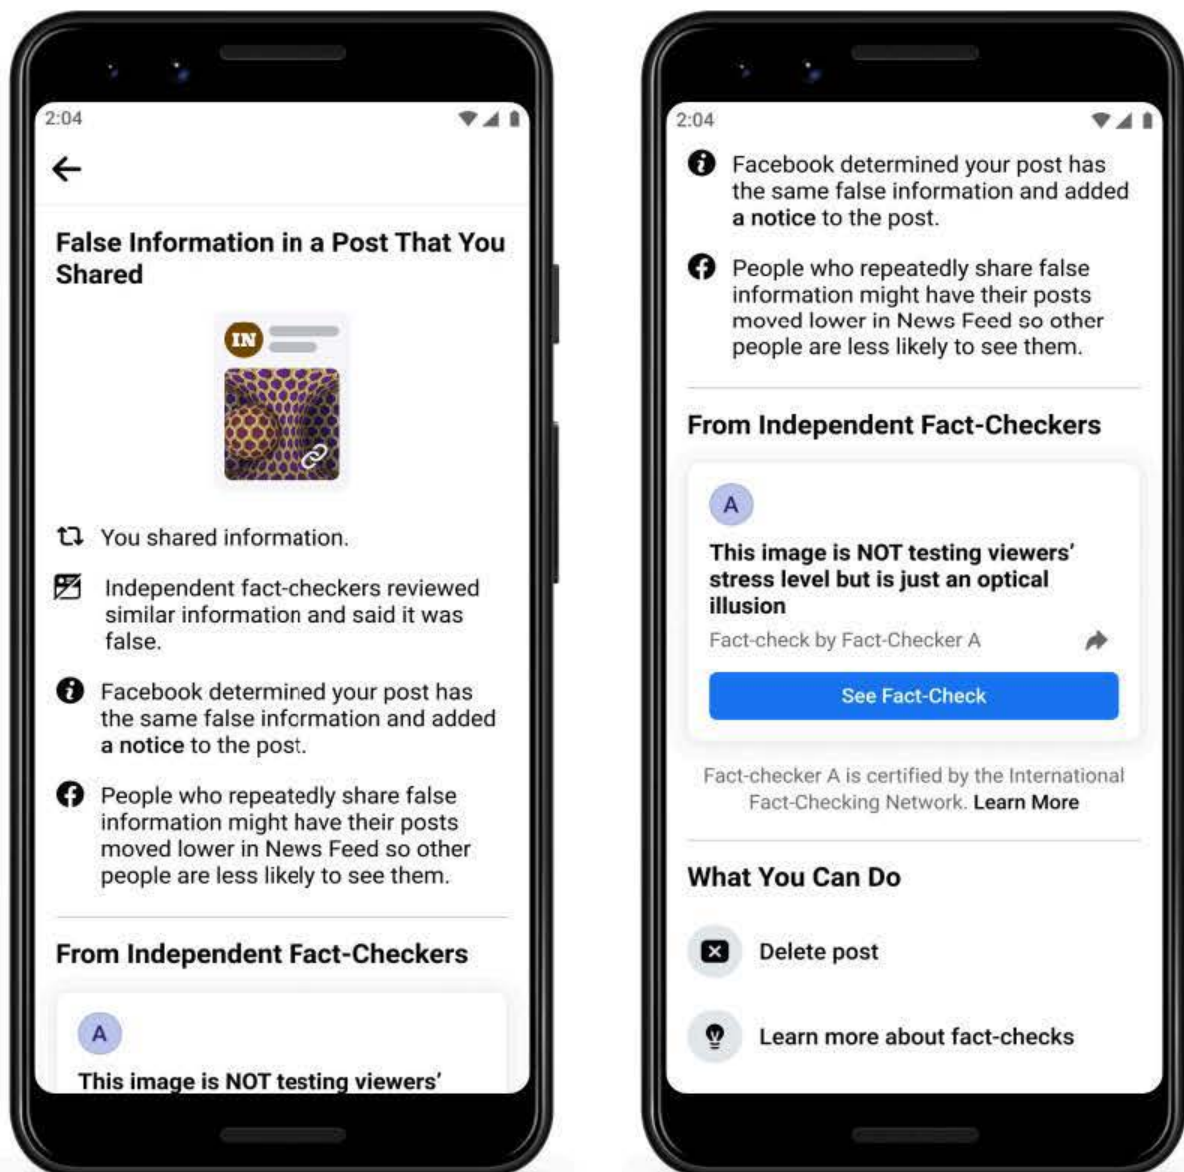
2:04

False Information in a Post That You Shared

IN

You shared information.

Independent fact-checkers reviewed similar information and said it was false.

Facebook determined your post has the same false information and added **a notice** to the post.

People who repeatedly share false information might have their posts moved lower in News Feed so other people are less likely to see them.

From Independent Fact-Checkers

A

This image is NOT testing viewers'

2:04

Facebook determined your post has the same false information and added **a notice** to the post.

People who repeatedly share false information might have their posts moved lower in News Feed so other people are less likely to see them.

From Independent Fact-Checkers

A

This image is NOT testing viewers' stress level but is just an optical illusion

Fact-check by Fact-Checker A

See Fact-Check

Fact-checker A is certified by the International Fact-Checking Network. Learn More

What You Can Do

Delete post

Learn more about fact-checks